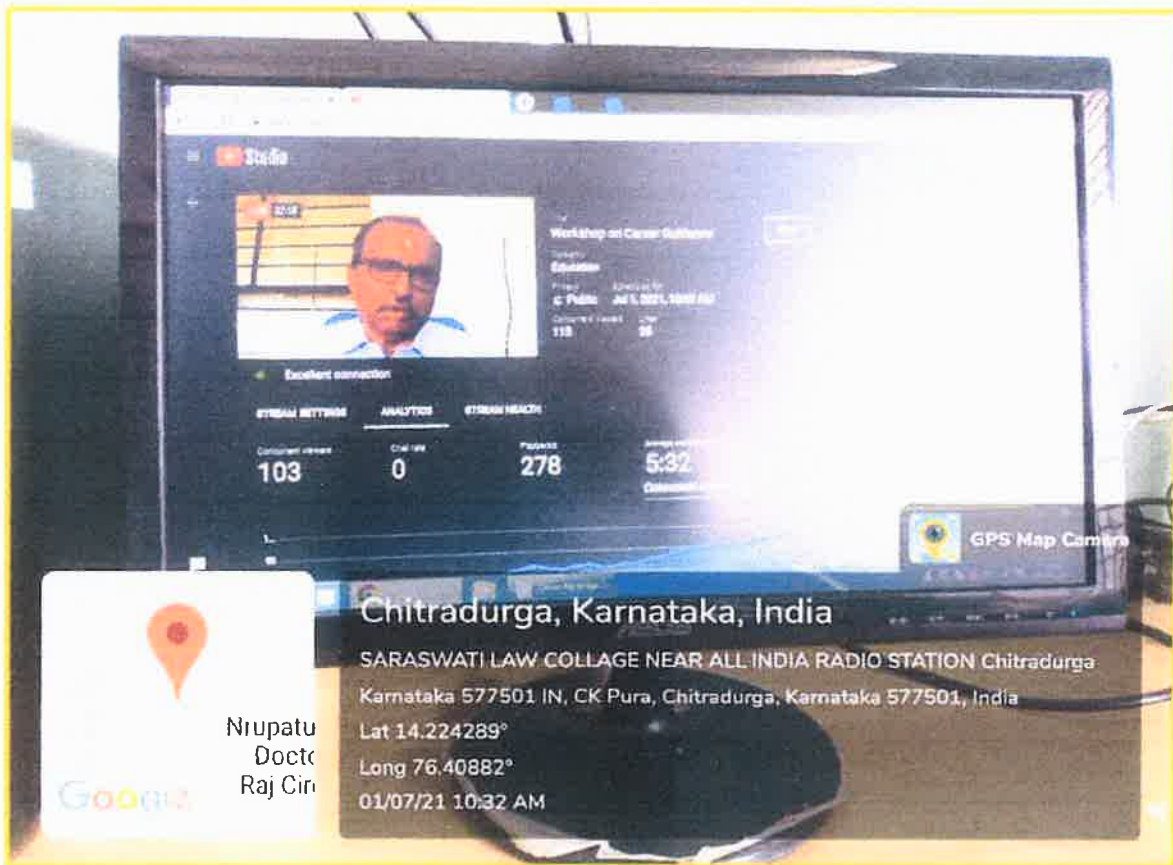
Studio

Workshop on Career Guidance

Education

Public

Jul 1, 2021, 10:00 AM

115

35

Excellent connection

STREAM SETTINGS

ANALYTICS

STREAM HEALTH

Concurrent viewers
103

Chat rate
0

Playbacks
278

5:32

GPS Map Camera

Chitradurga, Karnataka, India

SARASWATI LAW COLLAGE NEAR ALL INDIA RADIO STATION Chitradurga Karnataka 577501 IN, CK Pura, Chitradurga, Karnataka 577501, India

Lat 14.224289°

Long 76.40882°

01/07/21 10:32 AM

Nrupatu
Docto
Raj Cir

Google